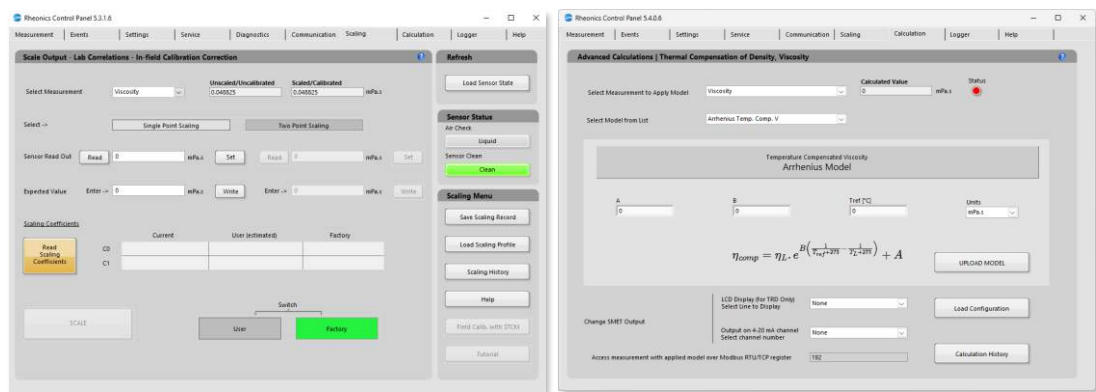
Rheonics Control Panel 5.3.1.6

Measurement | Events | Settings | Service | Diagnostics | Communication | Scaling | Calculation | Logger | Help

Scale Output - Lab Correlations - In-field Calibration Correction

Select Measurement Viscosity

Unscaled/Uncalibrated 0.048825

Scaled/Calibrated 0.048825 mPa.s

Select -> Single Point Scaling Two Point Scaling

Sensor Read Out Read 0 mPa.s Set Read 0 mPa.s Set

Expected Value Enter -> 0 mPa.s Write Enter -> 0 mPa.s Write

Scaling Coefficients

Read Scaling Coefficients

| | Current | User (estimated) | Factory |
|---|---|---|---|
| C0 | | | |
| C1 | | | |

SCALE

Switch

User Factory

Refresh

Load Sensor State

Sensor Status

Air Check

Liquid

Sensor Clean

Clean

Scaling Menu

Save Scaling Record

Load Scaling Profile

Scaling History

Help

Field Calib. with STCM

Tutorial

Rheonics Control Panel 5.4.0.6

Measurement | Events | Settings | Service | Communication | Scaling | Calculation | Logger | Help

Advanced Calculations | Thermal Compensation of Density, Viscosity

Select Measurement to Apply Model Viscosity

Calculated Value 0 mPa.s

Status

Select Model from List Arrhenius Temp. Comp. V

Temperature Compensated Viscosity
Arrhenius Model

A 0

B 0

Tref [°C] 0

Units mPa.s

$\eta_{comp} = \eta_L \cdot e^{B\left(\frac{1}{T_{ref}+273} - \frac{1}{T_L+273}\right)} + A$

UPLOAD MODEL

Change SME Output

LCD Display (for TRD Only) Select Line to Display None

Output on 4-20 mA channel Select channel number None

Load Configuration

Access measurement with applied model over Modbus RTU/TCP register 192

Calculation History